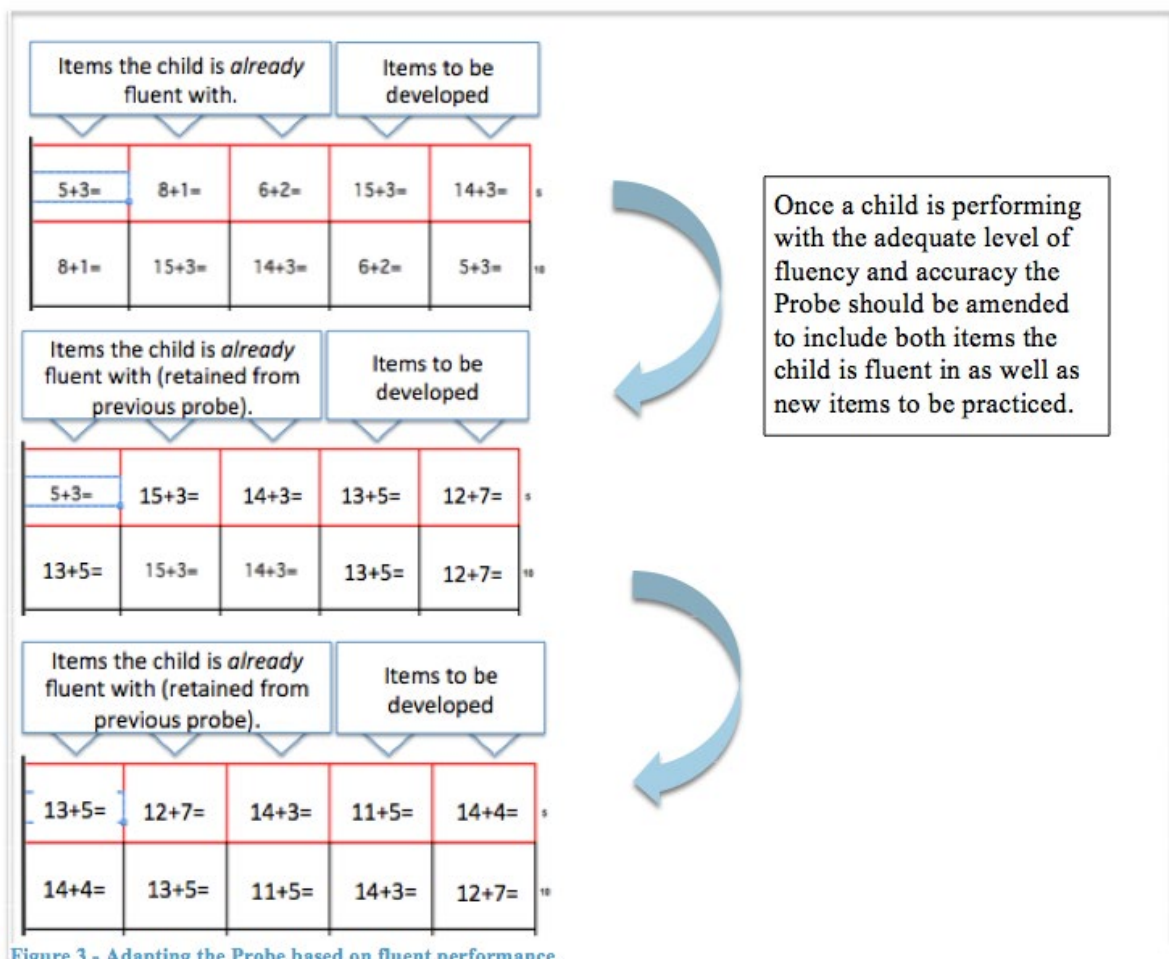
Items the child is *already* fluent with.

Items to be developed

| 5+3= | 8+1= | 6+2= | 15+3= | 14+3= | 5 |
|---|---|---|---|---|---|
| 8+1= | 15+3= | 14+3= | 6+2= | 5+3= | 10 |

Once a child is performing with the adequate level of fluency and accuracy the Probe should be amended to include both items the child is fluent in as well as new items to be practiced.

Items the child is *already* fluent with (retained from previous probe).

Items to be developed

| 5+3= | 15+3= | 14+3= | 13+5= | 12+7= | 5 |
|---|---|---|---|---|---|
| 13+5= | 15+3= | 14+3= | 13+5= | 12+7= | 10 |

Items the child is *already* fluent with (retained from previous probe).

Items to be developed

| 13+5= | 12+7= | 14+3= | 11+5= | 14+4= | 5 |
|---|---|---|---|---|---|
| 14+4= | 13+5= | 11+5= | 14+3= | 12+7= | 10 |

Figure 3 - Adapting the Probe based on fluent performance